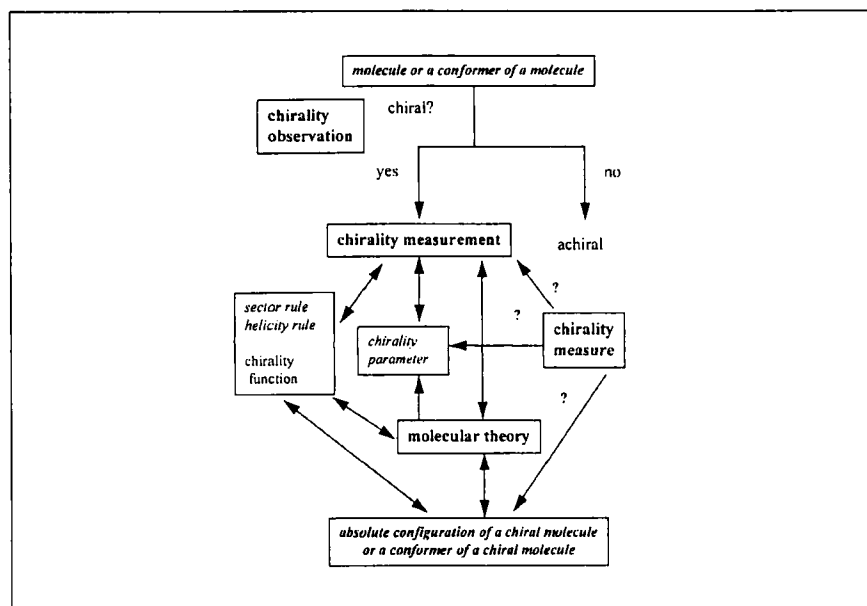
molecule or a conformer of a molecule

chirality observation

chiral?

yes

no

chirality measurement

achiral

?

?

sector rule
helicity rule

chirality function

chirality parameter

chirality measure

?

molecular theory

absolute configuration of a chiral molecule or a conformer of a chiral molecule